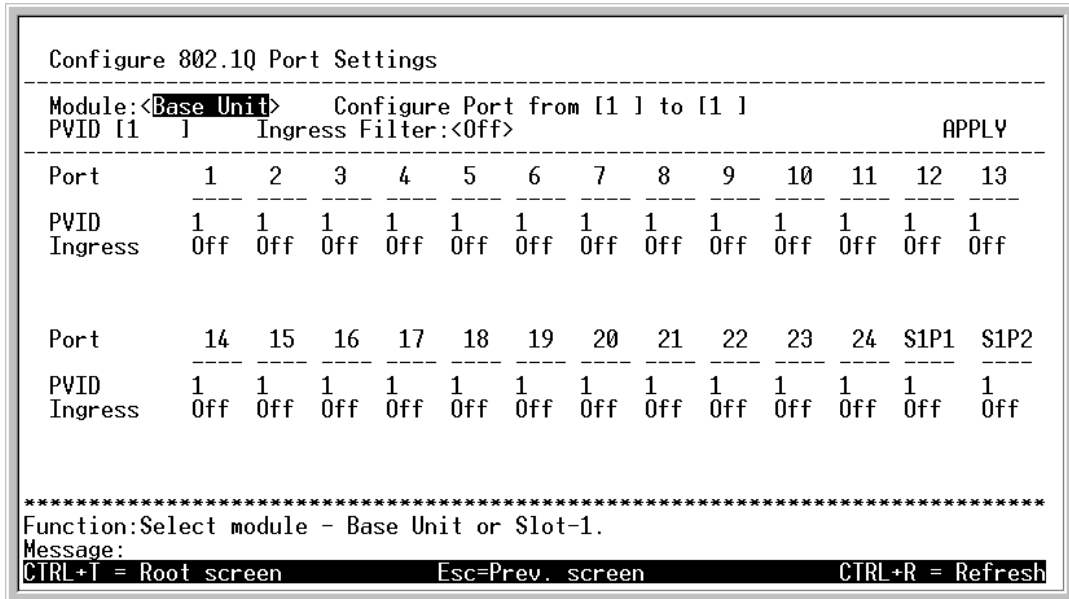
Configure 802.1Q Port Settings

Module:<Base Unit> Configure Port from [1 ] to [1 ]
PVID [1 ] Ingress Filter:<Off> APPLY

| Port | 1 | 2 | 3 | 4 | 5 | 6 | 7 | 8 | 9 | 10 | 11 | 12 | 13 |
|---|---|---|---|---|---|---|---|---|---|---|---|---|---|
| PVID | 1 | 1 | 1 | 1 | 1 | 1 | 1 | 1 | 1 | 1 | 1 | 1 | 1 |
| Ingress | Off | Off | Off | Off | Off | Off | Off | Off | Off | Off | Off | Off | Off |

| Port | 14 | 15 | 16 | 17 | 18 | 19 | 20 | 21 | 22 | 23 | 24 | S1P1 | S1P2 |
|---|---|---|---|---|---|---|---|---|---|---|---|---|---|
| PVID | 1 | 1 | 1 | 1 | 1 | 1 | 1 | 1 | 1 | 1 | 1 | 1 | 1 |
| Ingress | Off | Off | Off | Off | Off | Off | Off | Off | Off | Off | Off | Off | Off |

******************************************************************************
Function:Select module - Base Unit or Slot-1.
Message:
CTRL+T = Root screen Esc=Prev. screen CTRL+R = Refresh